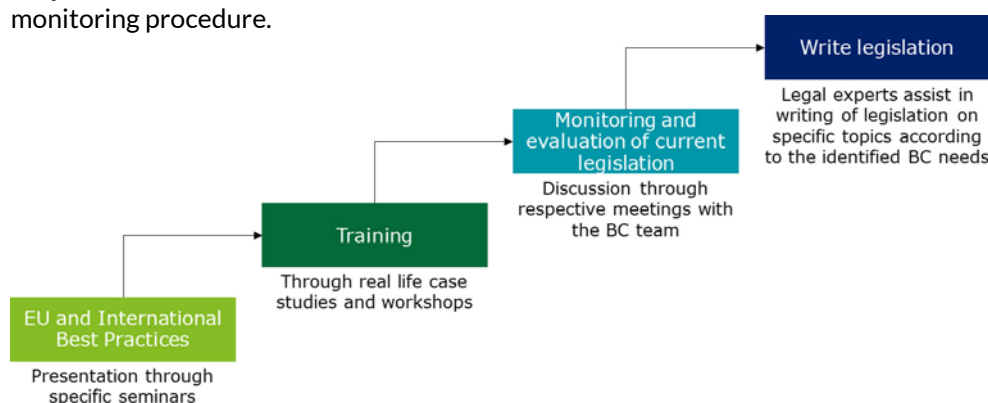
monitoring procedure.

EU and International Best Practices

Presentation through specific seminars

Training

Through real life case studies and workshops

Monitoring and evaluation of current legislation

Discussion through respective meetings with the BC team

Write legislation

Legal experts assist in writing of legislation on specific topics according to the identified BC needs